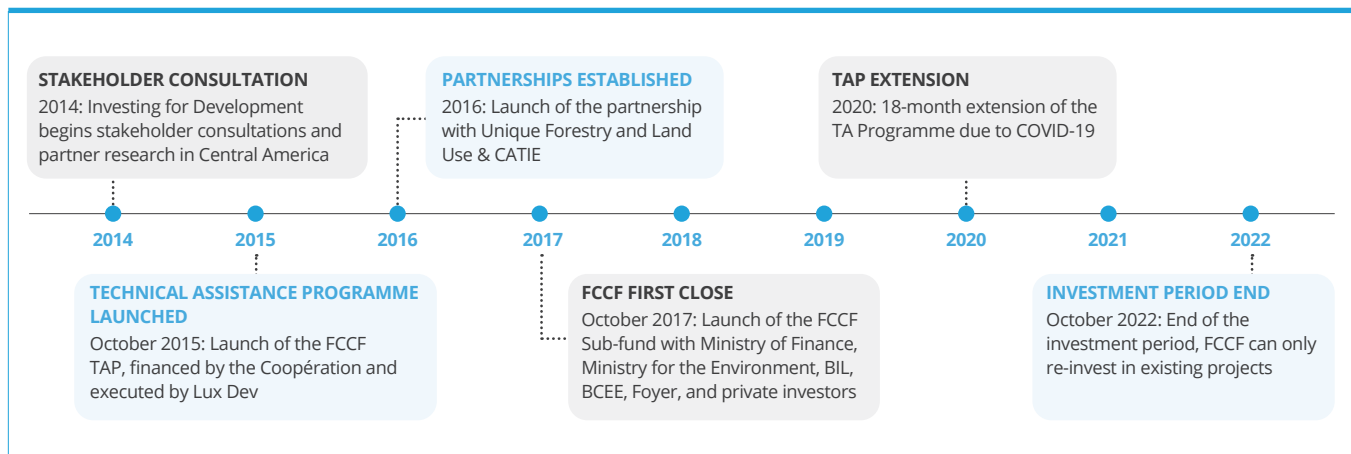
STAKEHOLDER CONSULTATION
2014: Investing for Development begins stakeholder consultations and partner research in Central America

PARTNERSHIPS ESTABLISHED
2016: Launch of the partnership with Unique Forestry and Land Use & CATIE

TAP EXTENSION
2020: 18-month extension of the TA Programme due to COVID-19

2014
2015
2016
2017
2018
2019
2020
2021
2022

TECHNICAL ASSISTANCE PROGRAMME LAUNCHED
October 2015: Launch of the FCCF TAP, financed by the Coopération and executed by Lux Dev

FCCF FIRST CLOSE
October 2017: Launch of the FCCF Sub-fund with Ministry of Finance, Ministry for the Environment, BIL, BCEE, Foyer, and private investors

INVESTMENT PERIOD END
October 2022: End of the investment period, FCCF can only re-invest in existing projects